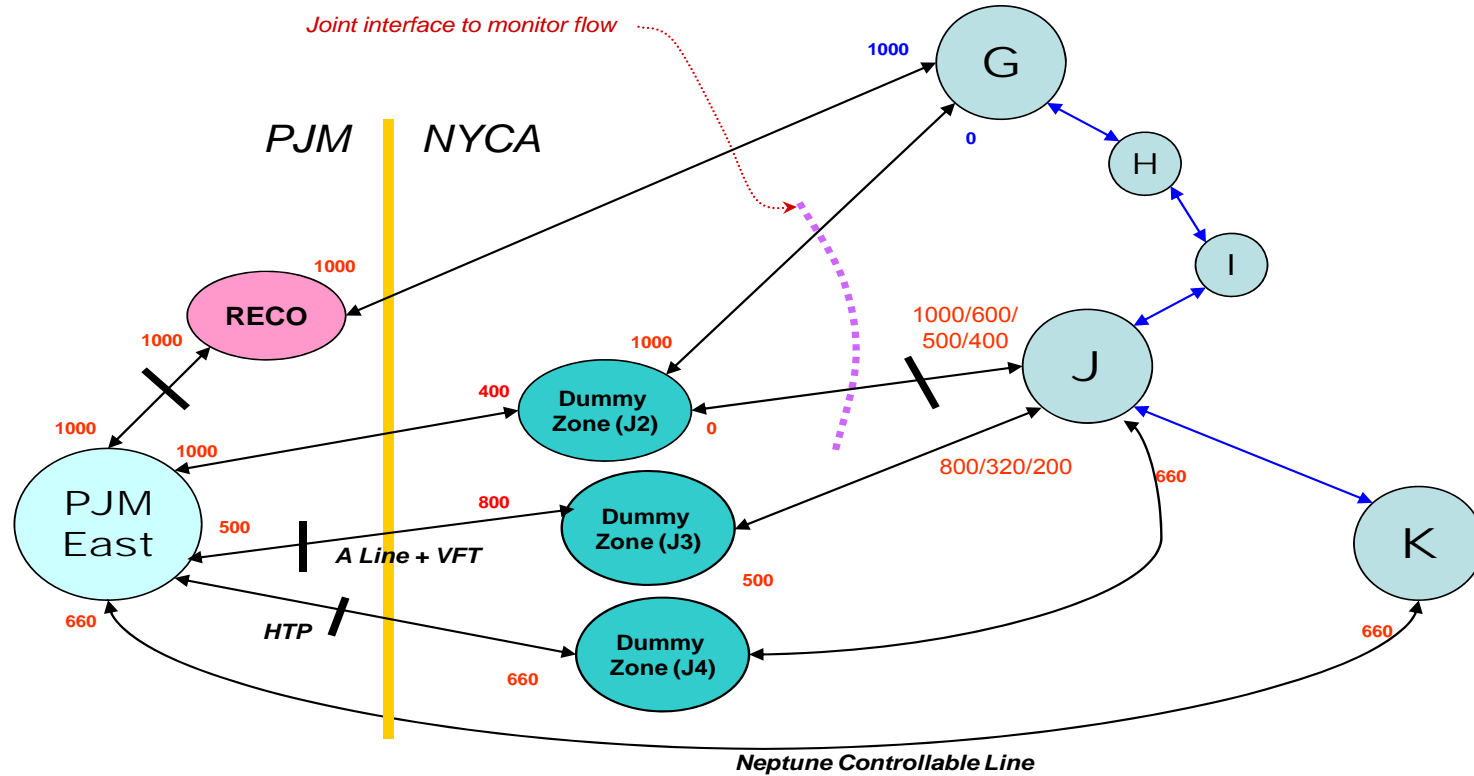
Joint interface to monitor flow

1000

G

0

PJM

NYCA

H

I

1000

RECO

1000

1000/600/ 500/400

1000

J

400

Dummy Zone (J2)

0

1000

1000

800/320/200

660

PJM East

800

500

Dummy Zone (J3)

A Line + VFT

500

K

660

HTP

Dummy Zone (J4)

660

660

Neptune Controllable Line